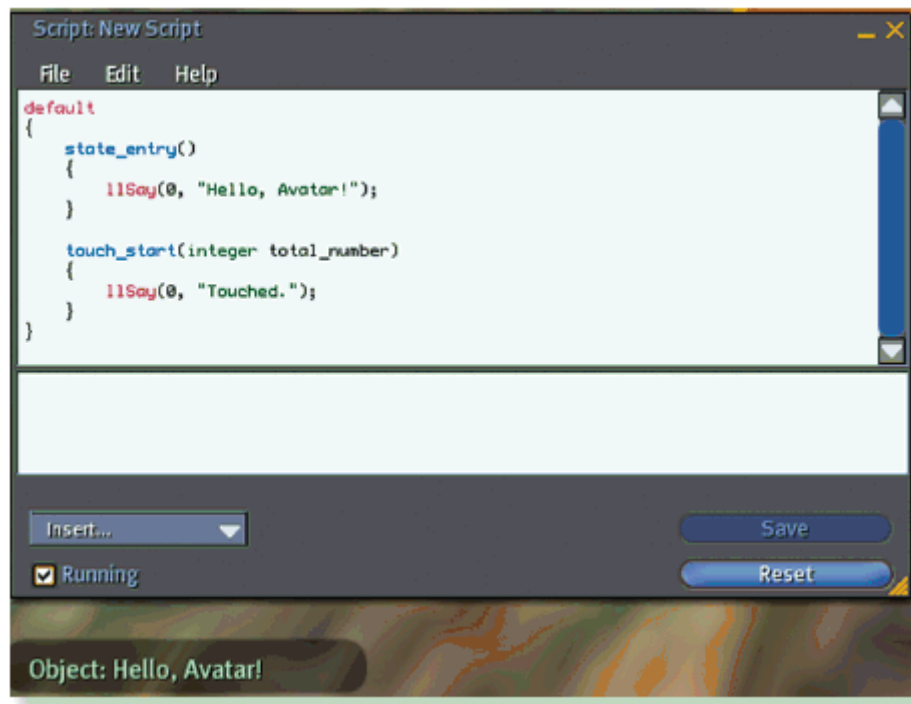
Script: New Script

File Edit Help

default
{
    state_entry()
    {
        llSay(0, "Hello, Avatar!");
    }

    touch_start(integer total_number)
    {
        llSay(0, "Touched.");
    }
}

Insert...

Save

Running

Reset

Object: Hello, Avatar!